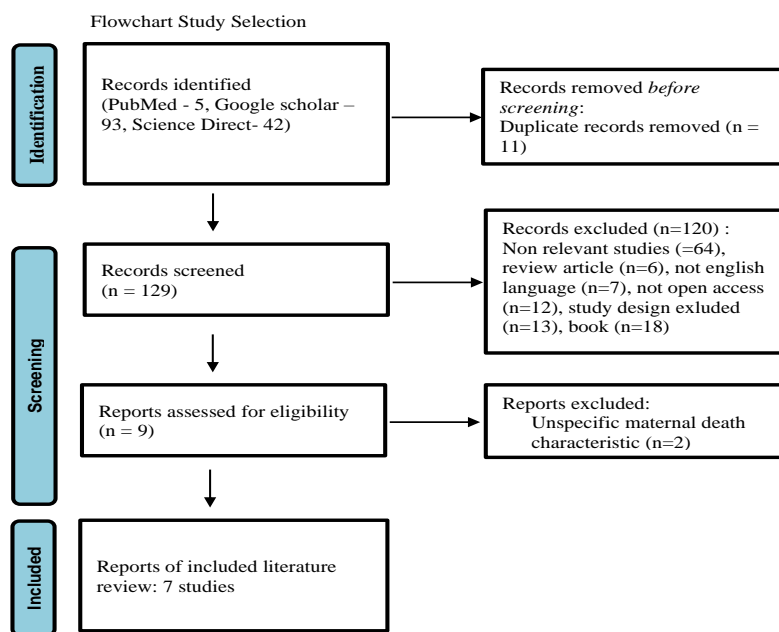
Flowchart Study Selection

Identification

Records identified (PubMed - 5, Google scholar – 93, Science Direct- 42)

Records removed *before screening*: Duplicate records removed (n = 11)

Screening

Records screened (n = 129)

Records excluded (n=120) : Non relevant studies (=64), review article (n=6), not english language (n=7), not open access (n=12), study design exluded (n=13), book (n=18)

Reports assessed for eligibility (n = 9)

Reports excluded: Unspecific maternal death characteristic (n=2)

Included

Reports of included literature review: 7 studies